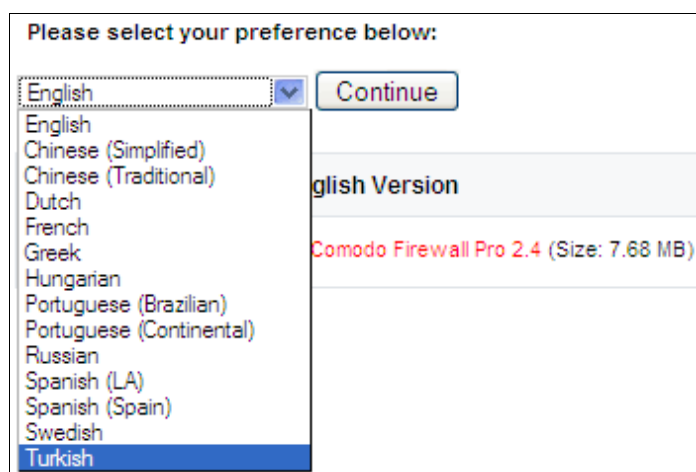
Please select your preference below:

English

Continue

English
Chinese (Simplified)
Chinese (Traditional)
Dutch
French
Greek
Hungarian
Portuguese (Brazilian)
Portuguese (Continental)
Russian
Spanish (LA)
Spanish (Spain)
Swedish
Turkish

glish Version

Comodo Firewall Pro 2.4 (Size: 7.68 MB)